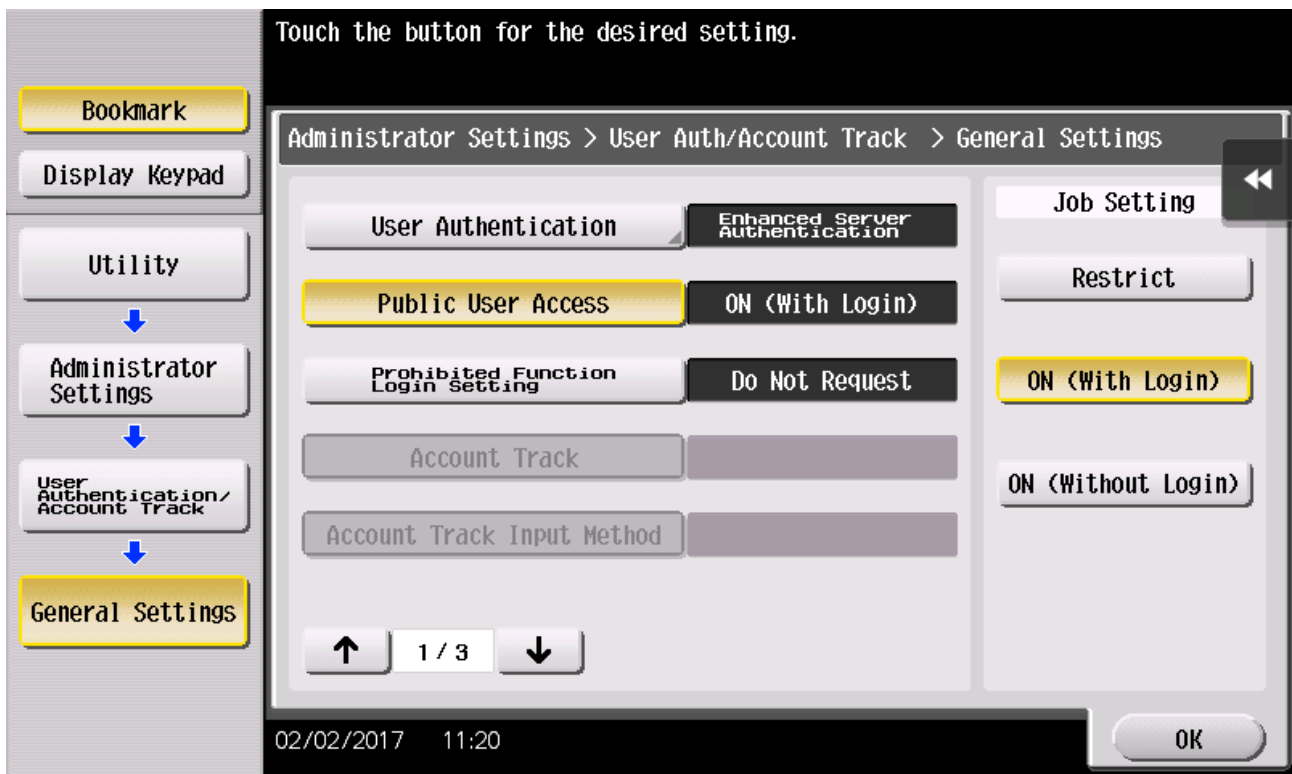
Touch the button for the desired setting.

Bookmark

Display Keypad

Utility

Administrator Settings

User Authentication/ Account Track

General Settings

Administrator Settings > User Auth/Account Track > General Settings

User Authentication | Enhanced Server Authentication

Public User Access | ON (With Login)

Prohibited Function Login Setting | Do Not Request

Account Track

Account Track Input Method

1 / 3

Job Setting

Restrict

ON (With Login)

ON (Without Login)

02/02/2017 11:20

OK